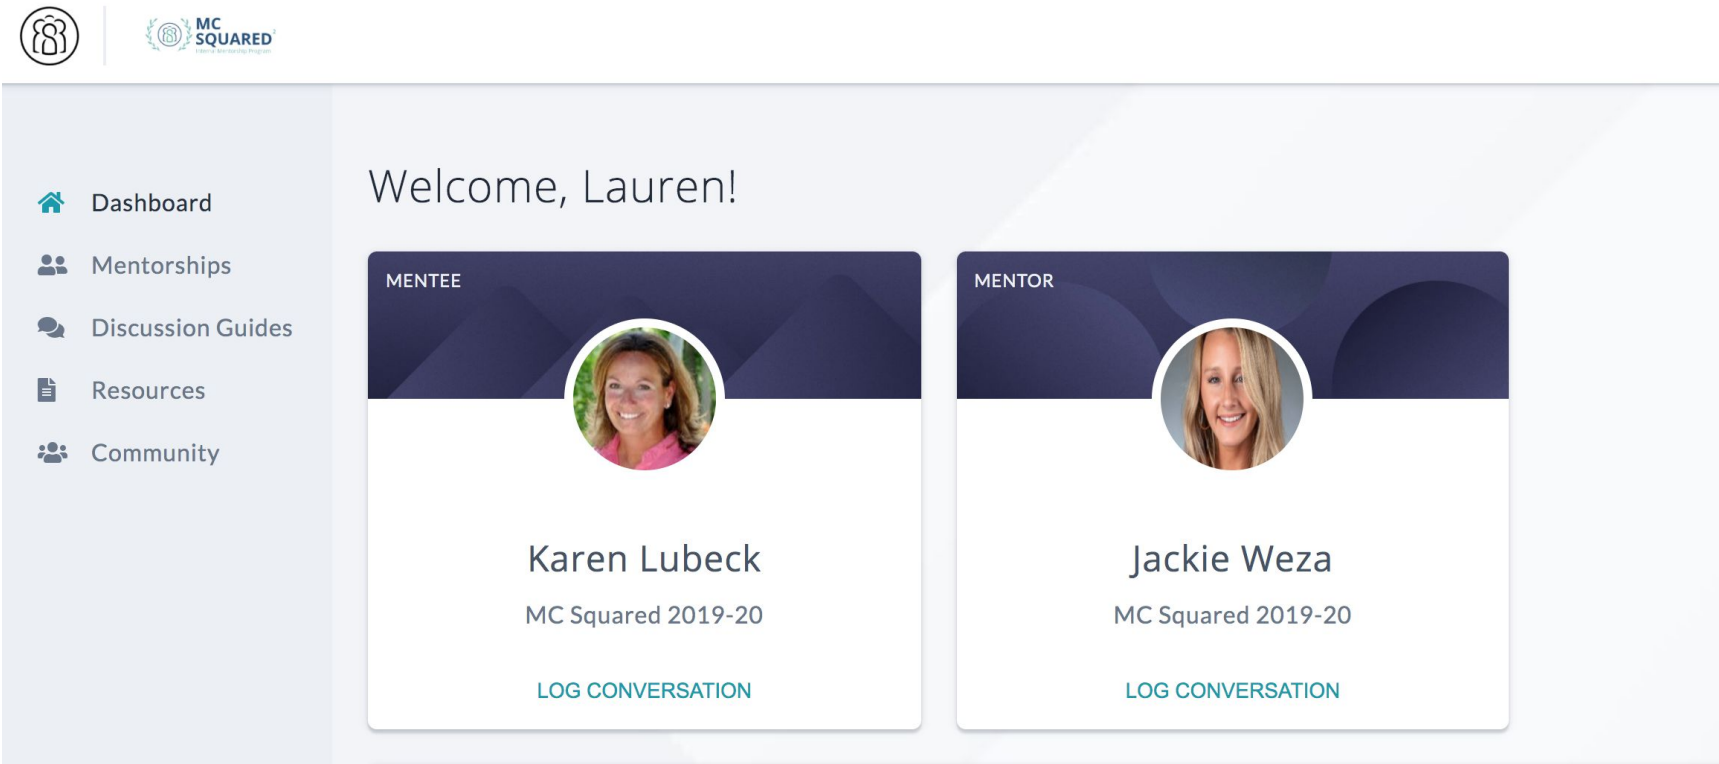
MC SQUARED
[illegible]

Dashboard

Mentorships

Discussion Guides

Resources

Community

Welcome, Lauren!

MENTEE

Karen Lubeck

MC Squared 2019-20

LOG CONVERSATION

MENTOR

Jackie Weza

MC Squared 2019-20

LOG CONVERSATION